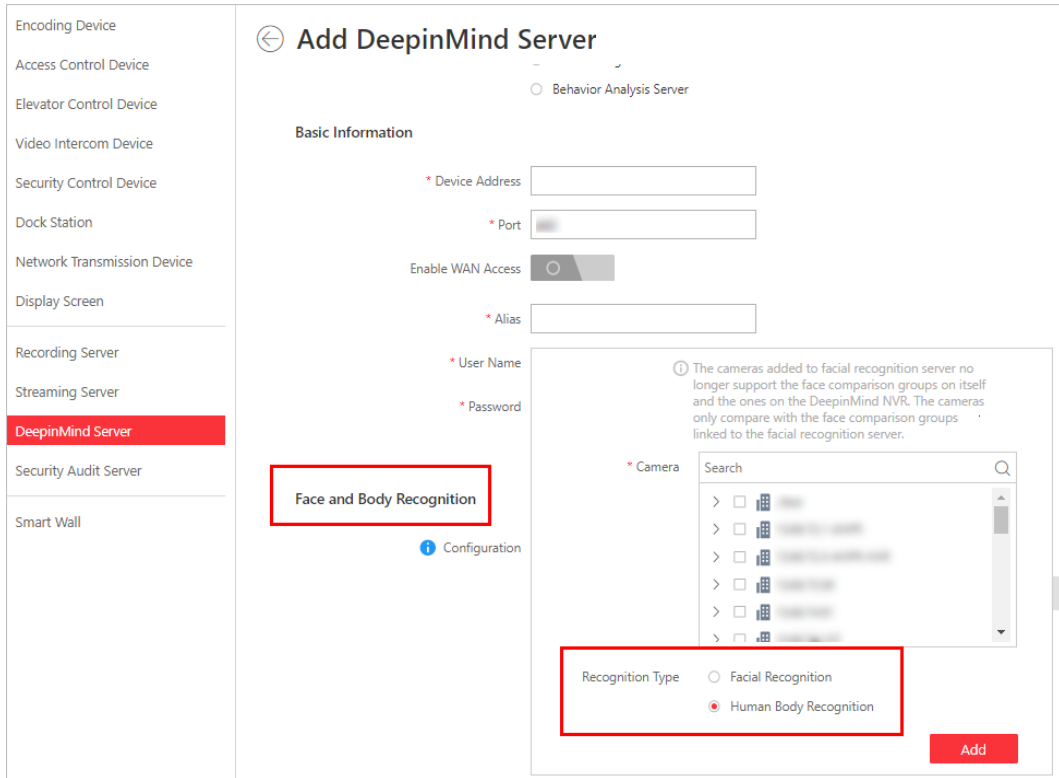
Encoding Device
Access Control Device
Elevator Control Device
Video Intercom Device
Security Control Device
Dock Station
Network Transmission Device
Display Screen
Recording Server
Streaming Server
DeepinMind Server
Security Audit Server
Smart Wall

Add DeepinMind Server

Behavior Analysis Server

Basic Information

* Device Address

* Port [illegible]

Enable WAN Access

* Alias

* User Name

* Password

The cameras added to facial recognition server no longer support the face comparison groups on itself and the ones on the DeepinMind NVR. The cameras only compare with the face comparison groups linked to the facial recognition server.

* Camera

Search

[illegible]
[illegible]
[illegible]
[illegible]
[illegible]
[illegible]

Face and Body Recognition

Configuration

Recognition Type
Facial Recognition
Human Body Recognition

Add